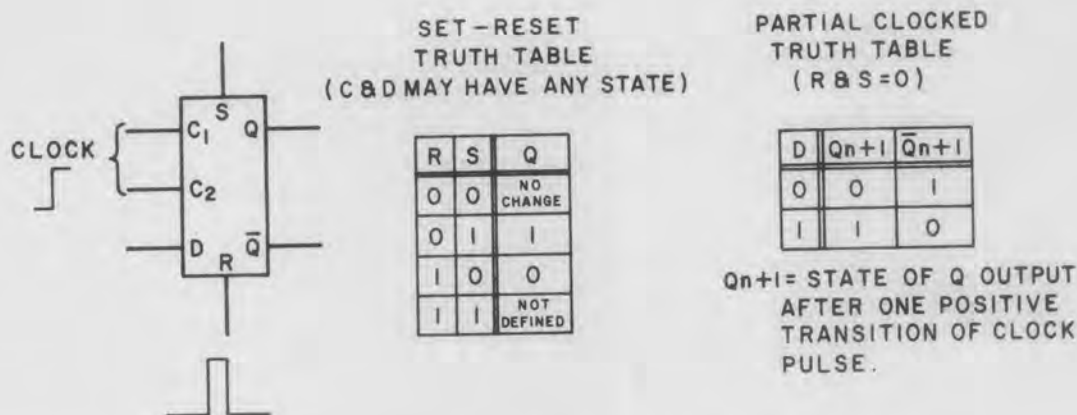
CLOCK

$C_1$ S Q

$C_2$

D R $\bar{Q}$

SET – RESET TRUTH TABLE (C & D MAY HAVE ANY STATE)

| R | S | Q |
|---|---|---|
| 0 | 0 | NO CHANGE |
| 0 | 1 | 1 |
| 1 | 0 | 0 |
| 1 | 1 | NOT DEFINED |

PARTIAL CLOCKED TRUTH TABLE (R & S = 0)

| D | Qn+1 | $\bar{Q}$n+1 |
|---|---|---|
| 0 | 0 | 1 |
| 1 | 1 | 0 |

Qn+1 = STATE OF Q OUTPUT AFTER ONE POSITIVE TRANSITION OF CLOCK PULSE.